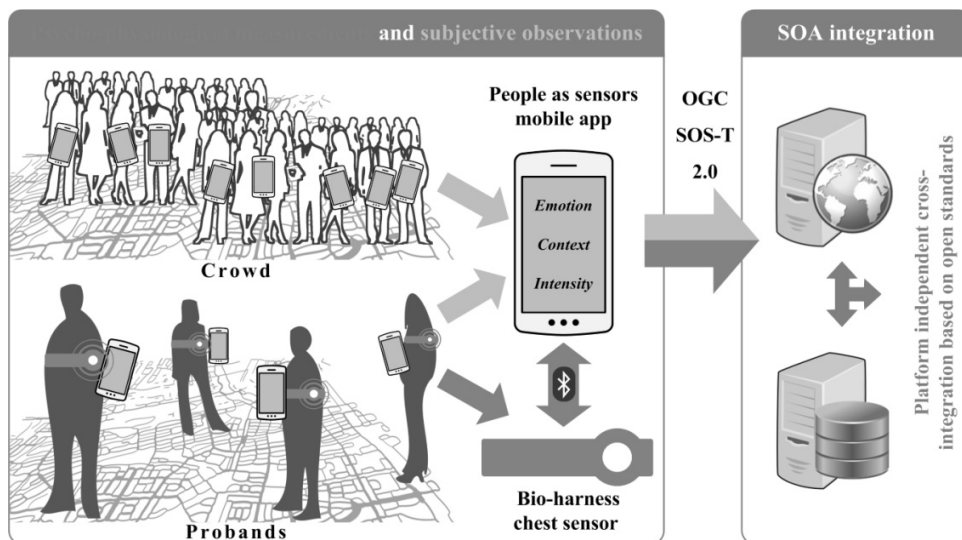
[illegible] and subjective observations

SOA integration

People as sensors mobile app

OGC SOS-T 2.0

Emotion

Context

Intensity

Crowd

Probands

Bio-harness chest sensor

Platform independent cross-integration based on open standards